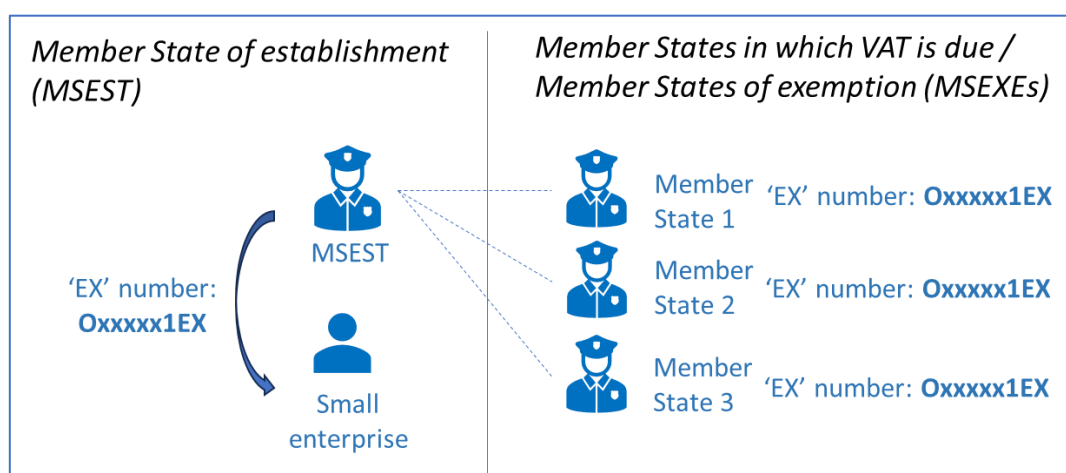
Member State of establishment (MSEST)

MSEST

'EX' number: **Oxxxxx1EX**

Small enterprise

Member States in which VAT is due / Member States of exemption (MSEXEs)

Member State 1 'EX' number: **Oxxxxx1EX**

Member State 2 'EX' number: **Oxxxxx1EX**

Member State 3 'EX' number: **Oxxxxx1EX**